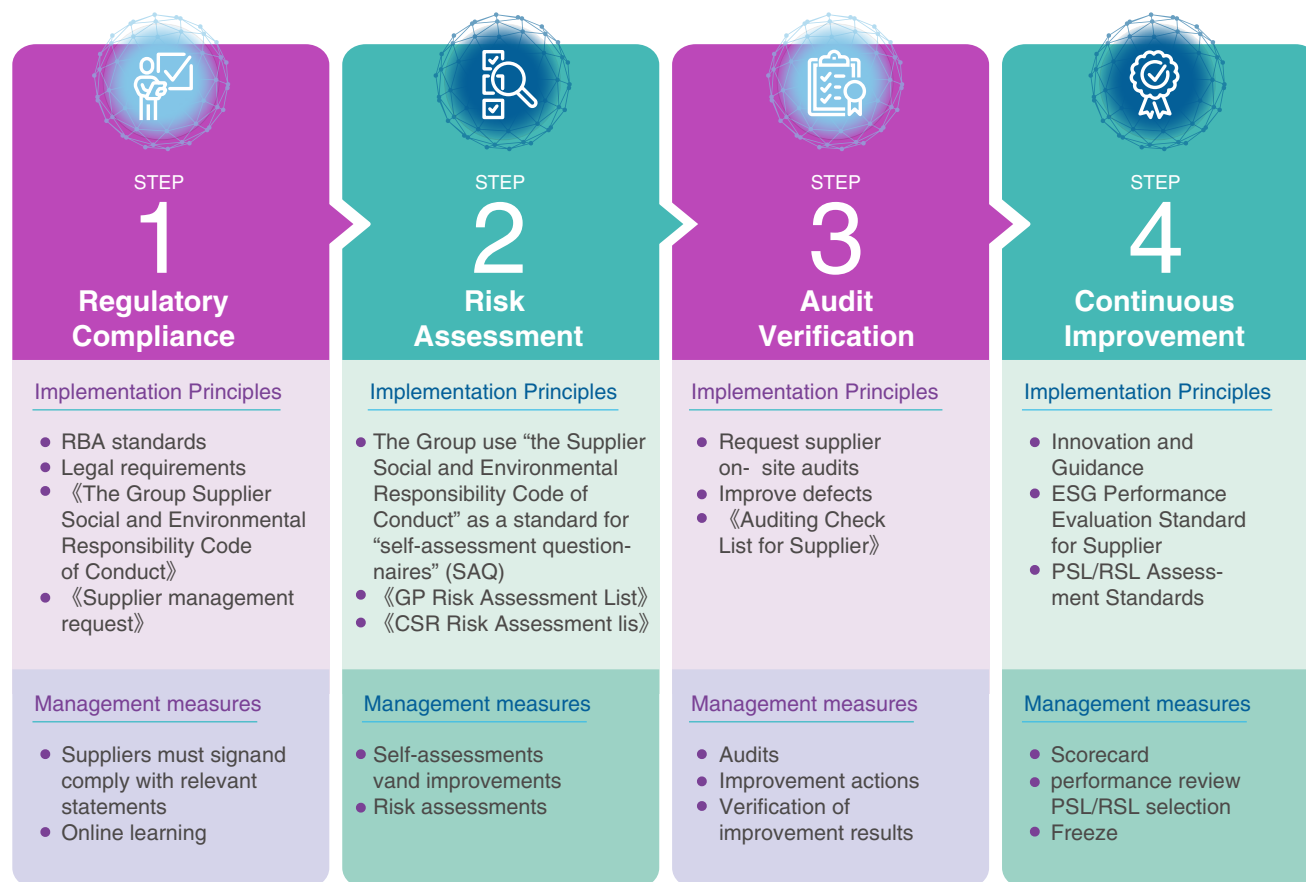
STEP
1
Regulatory Compliance

Implementation Principles

- RBA standards
- Legal requirements
- 《The Group Supplier Social and Environmental Responsibility Code of Conduct》
- 《Supplier management request》

Management measures

- Suppliers must signand comply with relevant statements
- Online learning

STEP
2
Risk Assessment

Implementation Principles

- The Group use “the Supplier Social and Environmental Responsibility Code of Conduct” as a standard for “self-assessment questionnaires” (SAQ)
- 《GP Risk Assessment List》
- 《CSR Risk Assessment lis》

Management measures

- Self-assessments vand improvements
- Risk assessments

STEP
3
Audit Verification

Implementation Principles

- Request supplier on- site audits
- Improve defects
- 《Auditing Check List for Supplier》

Management measures

- Audits
- Improvement actions
- Verification of improvement results

STEP
4
Continuous Improvement

Implementation Principles

- Innovation and Guidance
- ESG Performance Evaluation Standard for Supplier
- PSL/RSL Assessment Standards

Management measures

- Scorecard
- performance review PSL/RSL selection
- Freeze